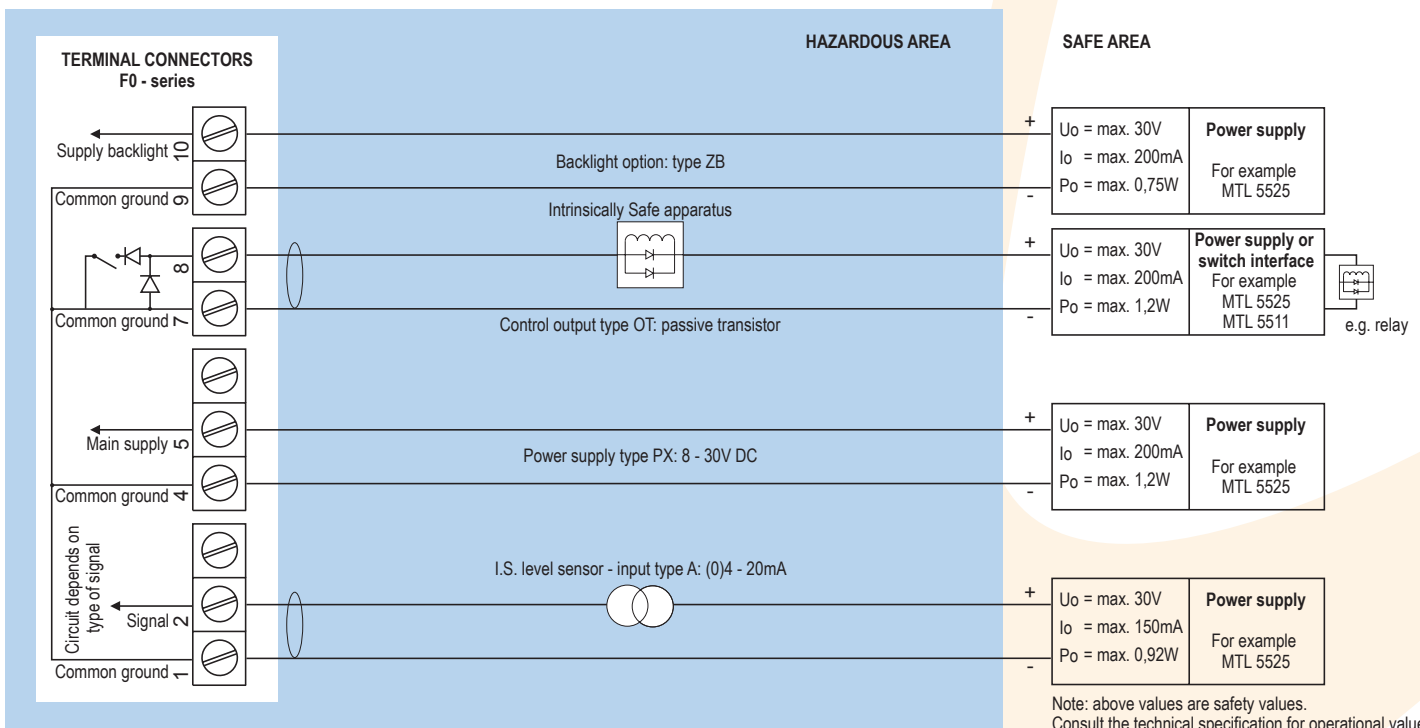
TERMINAL CONNECTORS
F0 - series

HAZARDOUS AREA

SAFE AREA

Supply backlight 10

Common ground 9

Backlight option: type ZB

+
Uo = max. 30V
Io = max. 200mA
Po = max. 0,75W
-

Power supply
For example
MTL 5525

Intrinsically Safe apparatus

8

Common ground 7

+
Uo = max. 30V
Io = max. 200mA
Po = max. 1,2W
-

Power supply or switch interface
For example
MTL 5525
MTL 5511

e.g. relay

Control output type OT: passive transistor

Main supply 5

Common ground 4

Power supply type PX: 8 - 30V DC

+
Uo = max. 30V
Io = max. 200mA
Po = max. 1,2W
-

Power supply
For example
MTL 5525

Circuit depends on type of signal

Signal 2

Common ground 1

I.S. level sensor - input type A: (0)4 - 20mA

+
Uo = max. 30V
Io = max. 150mA
Po = max. 0,92W
-

Power supply
For example
MTL 5525

Note: above values are safety values.
Consult the technical specification for operational value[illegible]